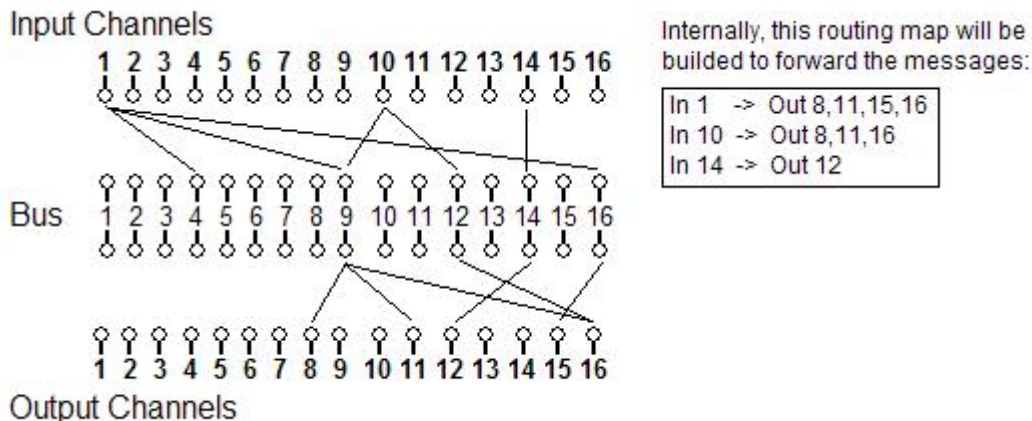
Input Channels

1 2 3 4 5 6 7 8 9 10 11 12 13 14 15 16

Bus 1 2 3 4 5 6 7 8 9 10 11 12 13 14 15 16

1 2 3 4 5 6 7 8 9 10 11 12 13 14 15 16

Output Channels

Internally, this routing map will be builded to forward the messages:

In 1 -> Out 8,11,15,16
In 10 -> Out 8,11,16
In 14 -> Out 12